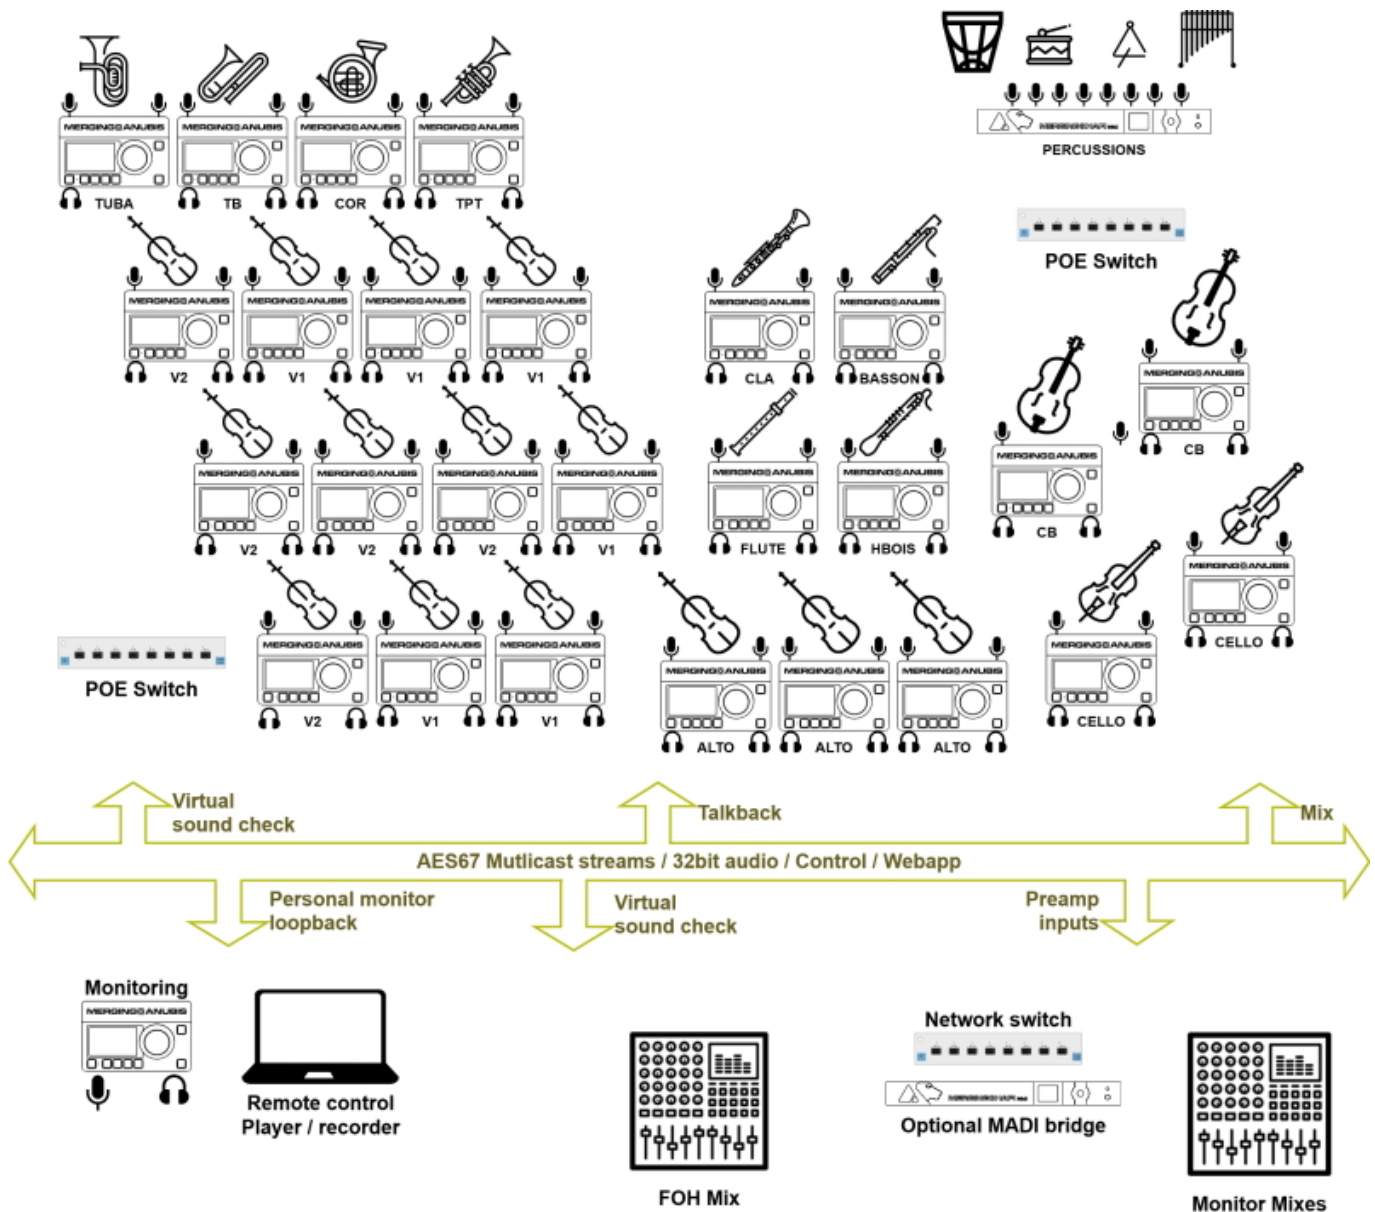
MERGING ANUBIS
TUBA
MERGING ANUBIS
TB
MERGING ANUBIS
COR
MERGING ANUBIS
TPT

PERCUSSIONS

POE Switch

MERGING ANUBIS
V2
MERGING ANUBIS
V1
MERGING ANUBIS
V1
MERGING ANUBIS
V1

MERGING ANUBIS
CLA
MERGING ANUBIS
BASSON

MERGING ANUBIS
CB

MERGING ANUBIS
V2
MERGING ANUBIS
V2
MERGING ANUBIS
V2
MERGING ANUBIS
V1

MERGING ANUBIS
FLUTE
MERGING ANUBIS
HBOIS

MERGING ANUBIS
CB

MERGING ANUBIS
CELLO

POE Switch

MERGING ANUBIS
V2
MERGING ANUBIS
V1
MERGING ANUBIS
V1

MERGING ANUBIS
ALTO
MERGING ANUBIS
ALTO
MERGING ANUBIS
ALTO

MERGING ANUBIS
CELLO

Virtual sound check
Talkback
Mix
AES67 Mutlicast streams / 32bit audio / Control / Webapp
Personal monitor loopback
Virtual sound check
Preamp inputs

Monitoring
MERGING ANUBIS

Remote control
Player / recorder

FOH Mix

Network switch

Optional MADI bridge

Monitor Mixes